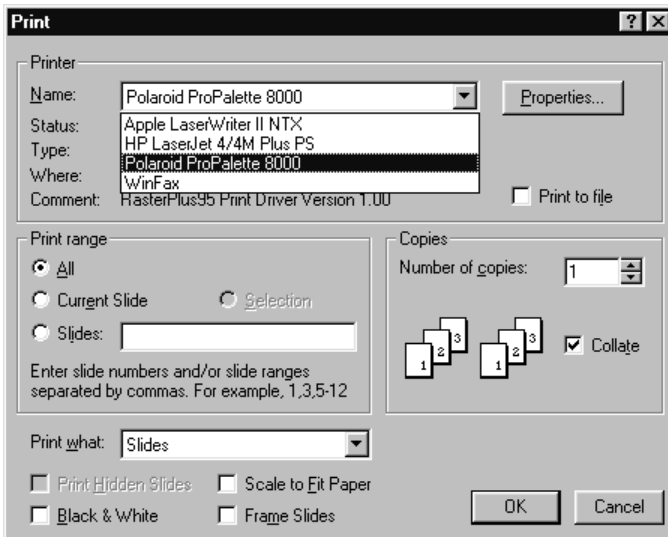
Print ? X

Printer

Name: Polaroid ProPalette 8000

Properties...

Status:
Type:
Where:
Comment: RasterPlus95 Print Driver Version 1.00

Apple LaserWriter II NTX
HP LaserJet 4/4M Plus PS
Polaroid ProPalette 8000
WinFax

Print to file

Print range

All

Current Slide

Selection

Slides:

Enter slide numbers and/or slide ranges separated by commas. For example, 1,3,5-12

Copies

Number of copies: 1

1 2 3 1 2 3

Collate

Print what: Slides

Print Hidden Slides

Scale to Fit Paper

Black & White

Frame Slides

OK

Cancel